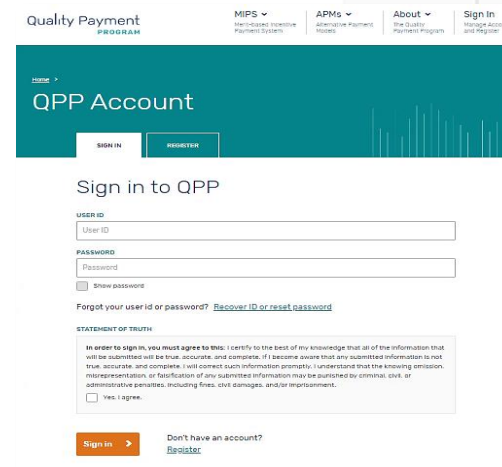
Quality Payment PROGRAM

MIPS ⌄ Merit-based Incentive Payment System

APMs ⌄ Alternative Payment Models

About ⌄ The Quality Payment Program

Sign In Manage Acco and Register

Home >

QPP Account

SIGN IN

REGISTER

Sign in to QPP

USER ID

User ID

PASSWORD

Password

Show password

Forgot your user id or password? Recover ID or reset password

STATEMENT OF TRUTH

In order to sign in, you must agree to this: I certify to the best of my knowledge that all of the information that will be submitted will be true, accurate, and complete. If I become aware that any submitted information is not true, accurate, and complete, I will correct such information promptly. I understand that the knowing omission, misrepresentation, or falsification of any submitted information may be punished by criminal, civil, or administrative penalties, including fines, civil damages, and/or imprisonment.

Yes, I agree.

Sign in >

Don't have an account?
Register